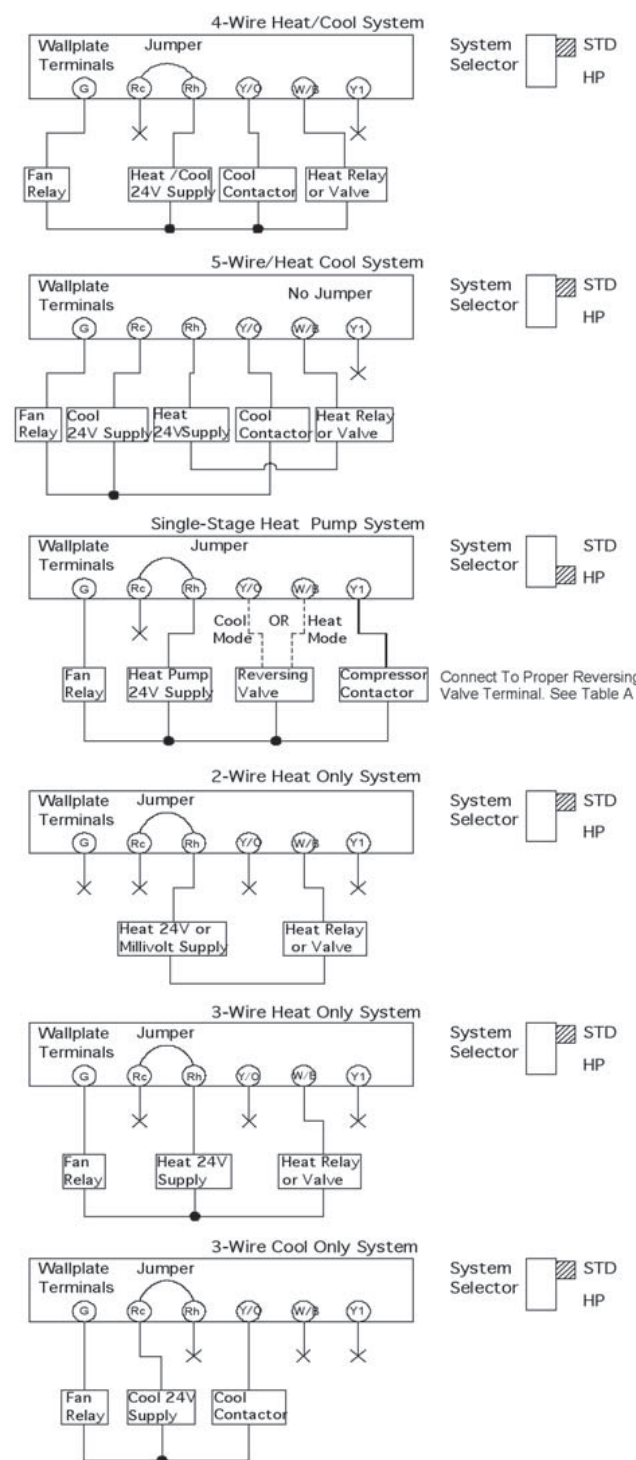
4-Wire Heat/Cool System

Wallplate Terminals Jumper

G Rc Rh Y/O W/B Y1

Fan Relay

Heat /Cool 24V Supply

Cool Contactor

Heat Relay or Valve

System Selector STD HP

5-Wire/Heat Cool System

Wallplate Terminals No Jumper

G Rc Rh Y/O W/B Y1

Fan Relay

Cool 24V Supply

Heat 24VSupply

Cool Contactor

Heat Relay or Valve

System Selector STD HP

Single-Stage Heat Pump System

Wallplate Terminals Jumper

G Rc Rh Y/O W/B Y1

Cool Mode OR Heat Mode

Fan Relay

Heat Pump 24V Supply

Reversing Valve

Compressor Contactor

Connect To Proper Reversing Valve Terminal. See Table A

System Selector STD HP

2-Wire Heat Only System

Wallplate Terminals Jumper

G Rc Rh Y/O W/B Y1

Heat 24V or Millivolt Supply

Heat Relay or Valve

System Selector STD HP

3-Wire Heat Only System

Wallplate Terminals Jumper

G Rc Rh Y/O W/B Y1

Fan Relay

Heat 24V Supply

Heat Relay or Valve

System Selector STD HP

3-Wire Cool Only System

Wallplate Terminals Jumper

G Rc Rh Y/O W/B Y1

Fan Relay

Cool 24V Supply

Cool Contactor

System Selector STD HP